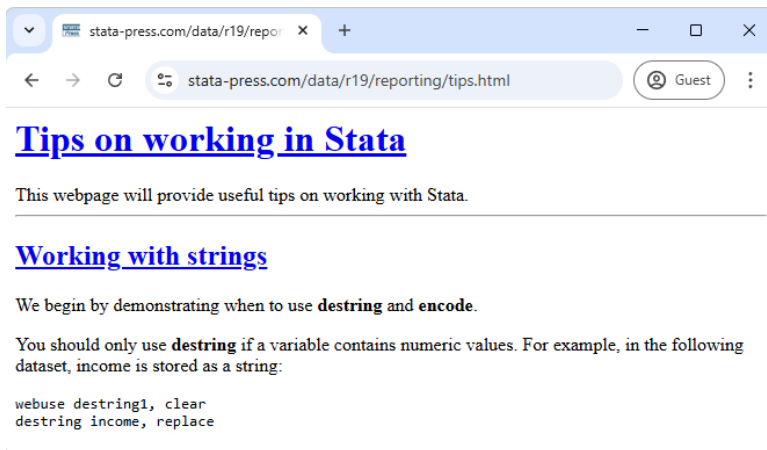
stata-press.com/data/r19/repor ×
+
stata-press.com/data/r19/reporting/tips.html
Guest

Tips on working in Stata

This webpage will provide useful tips on working with Stata.

Working with strings

We begin by demonstrating when to use **destring** and **encode**.

You should only use **destring** if a variable contains numeric values. For example, in the following dataset, income is stored as a string:

webuse destring1, clear
destring income, replace